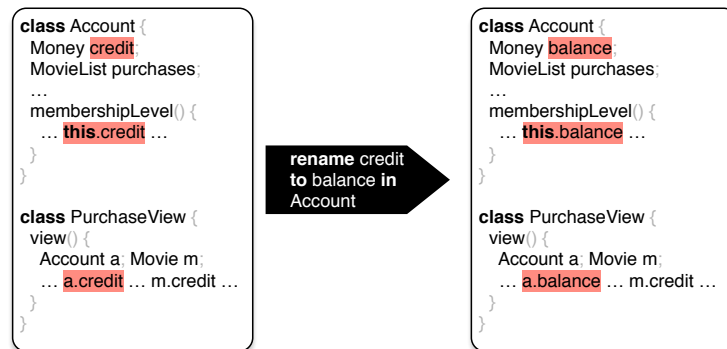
class Account {
Money credit;
MovieList purchases;
…
membershipLevel() {
… this.credit …
}
}

class PurchaseView {
view() {
Account a; Movie m;
… a.credit … m.credit …
}
}

rename credit to balance in Account

class Account {
Money balance;
MovieList purchases;
…
membershipLevel() {
… this.balance …
}
}

class PurchaseView {
view() {
Account a; Movie m;
… a.balance … m.credit …
}
}